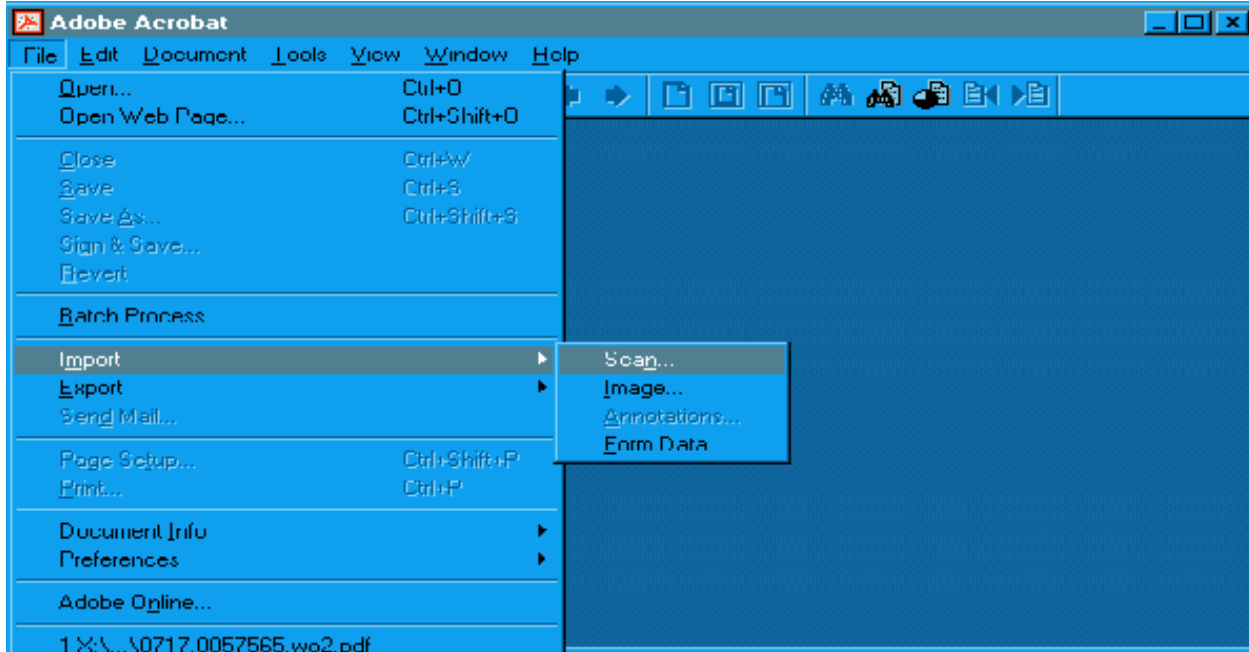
Adobe Acrobat

File Edit Document Tools View Window Help

Open... Ctrl+O
Open Web Page... Ctrl+Shift+O

Close Ctrl+W
Save Ctrl+S
Save As... Ctrl+Shift+S
Sign & Save...
Revert

Batch Process

Import
Export
Send Mail...

Page Setup... Ctrl+Shift+P
Print... Ctrl+P

Document Info
Preferences

Adobe Online...

1 X:\...\0717.0057565.wo2.pdf

Scan...
Image...
Annotations...
Form Data